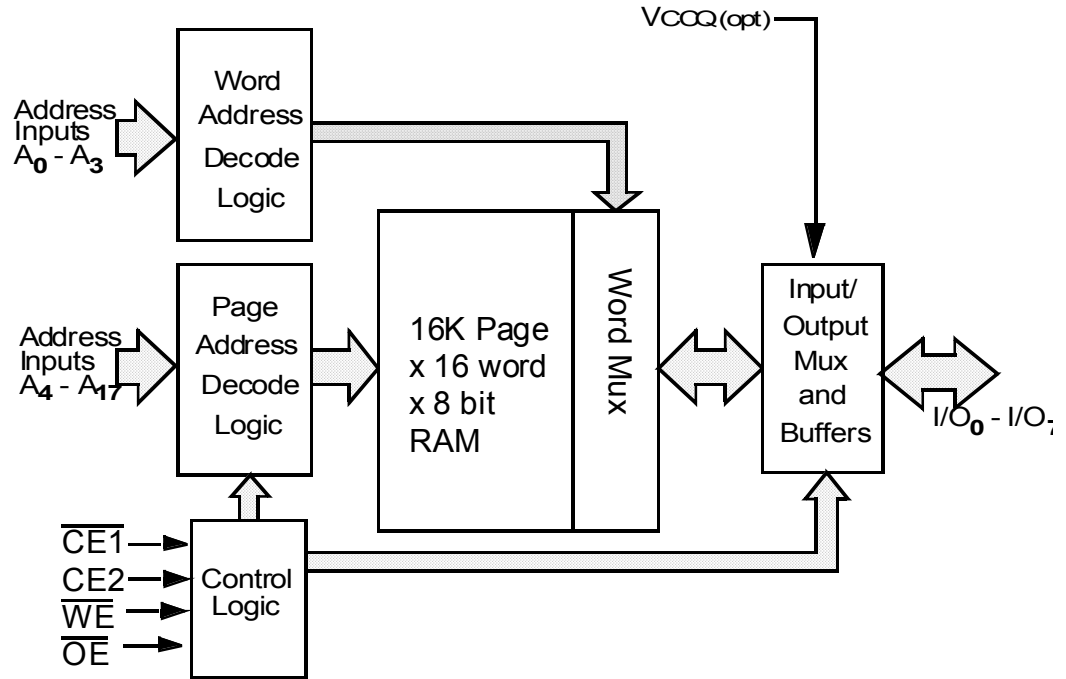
VCCQ(opt)

Address Inputs $A_0$ - $A_3$

Word Address Decode Logic

Address Inputs $A_4$ - $A_{17}$

Page Address Decode Logic

16K Page x 16 word x 8 bit RAM

Word Mux

Input/ Output Mux and Buffers

I/$O_0$ - I/$O_7$

$\overline{CE1}$

CE2

$\overline{WE}$

$\overline{OE}$

Control Logic